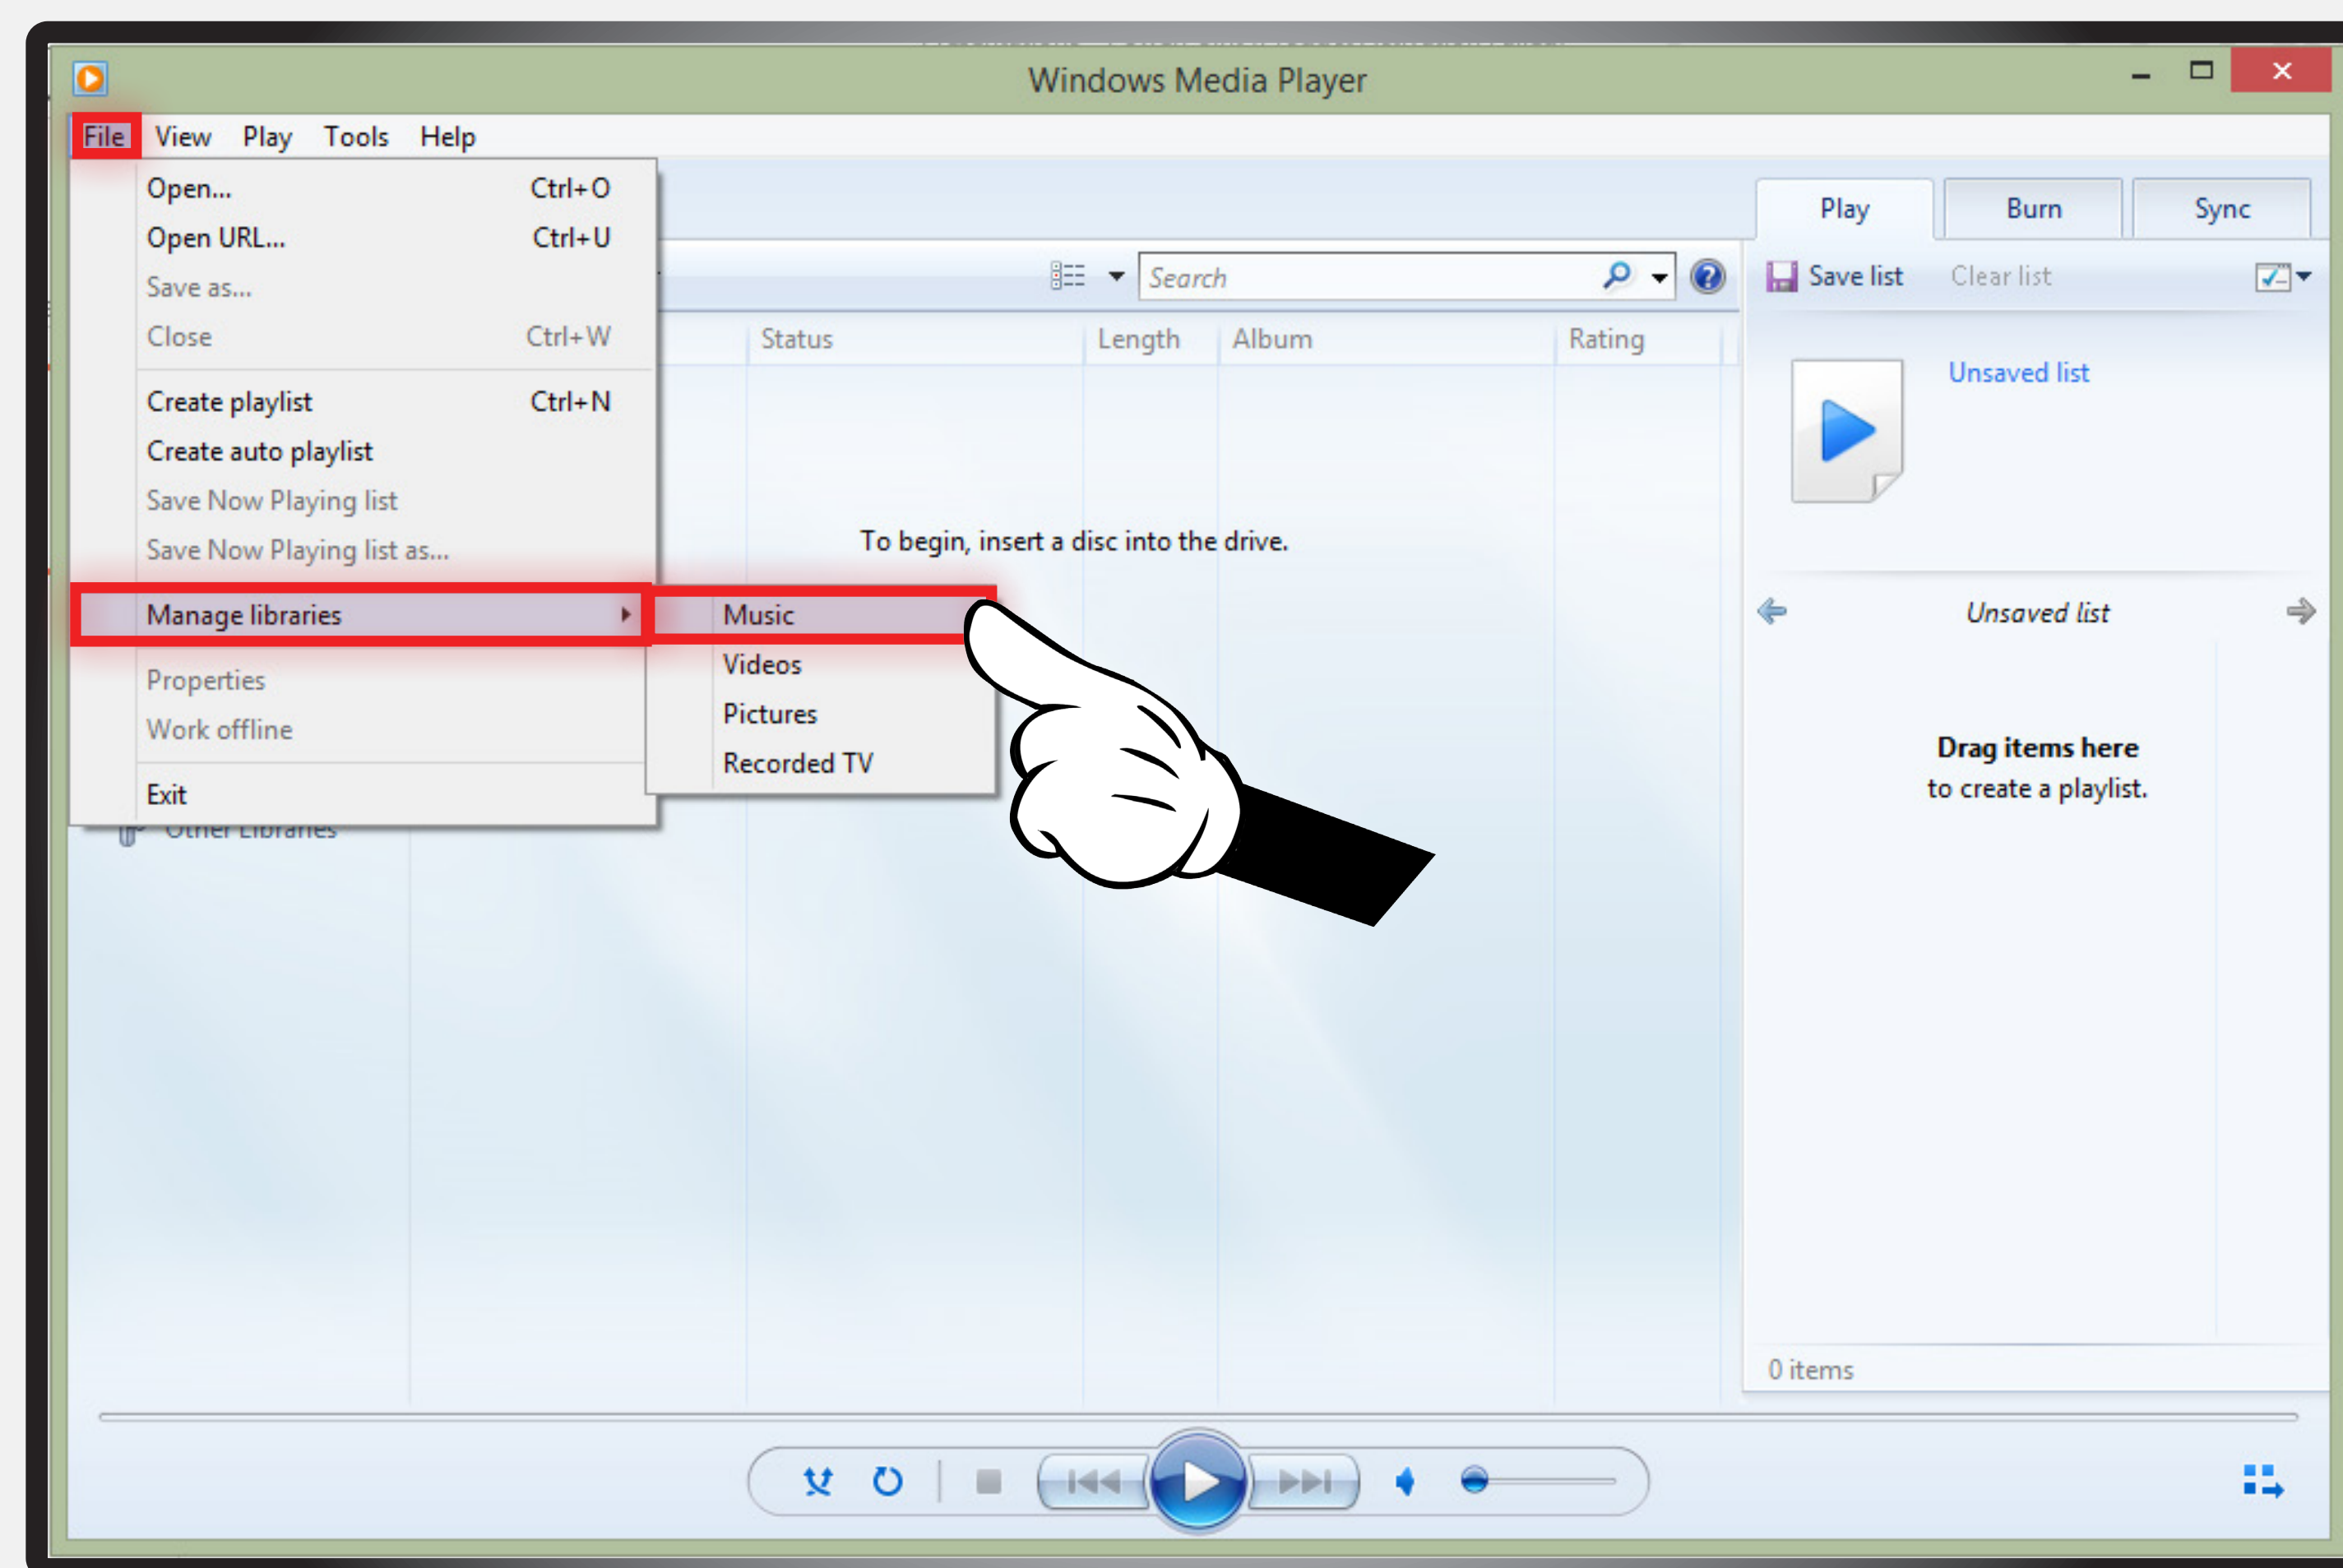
Windows Media Player

File View Play Tools Help

Open... Ctrl+O
Open URL... Ctrl+U
Save as...
Close Ctrl+W
Create playlist Ctrl+N
Create auto playlist
Save Now Playing list
Save Now Playing list as...
Manage libraries
Properties
Work offline
Exit

Music
Videos
Pictures
Recorded TV

Other Libraries

Search

Status Length Album Rating

To begin, insert a disc into the drive.

Play Burn Sync

Save list Clear list

Unsaved list

Unsaved list

Drag items here
to create a playlist.

0 items